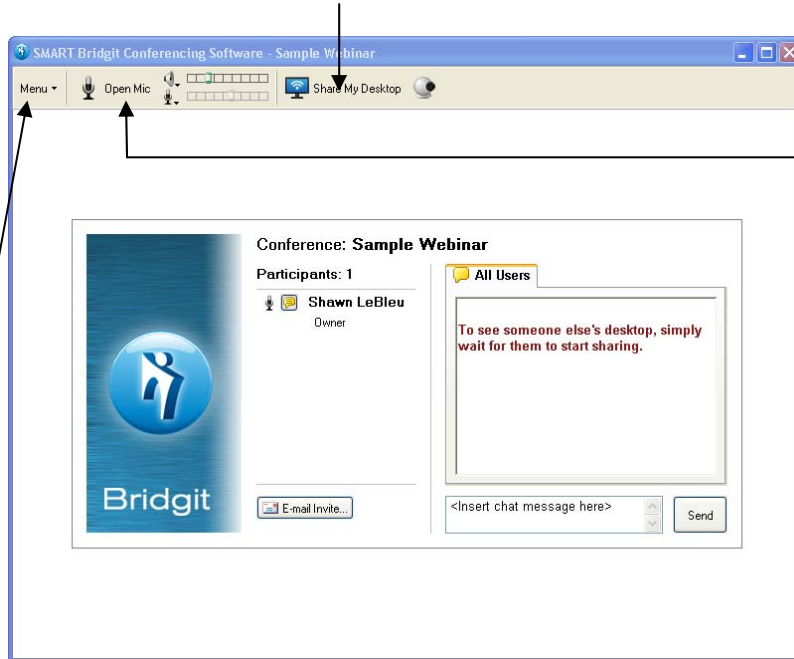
SMART Bridgit Conferencing Software - Sample Webinar

Menu Open Mic Share My Desktop

Conference: Sample Webinar

Participants: 1

Shawn LeBleu

Owner

All Users

To see someone else's desktop, simply wait for them to start sharing.

Bridgit

E-mail Invite...

<Insert chat message here>

Send